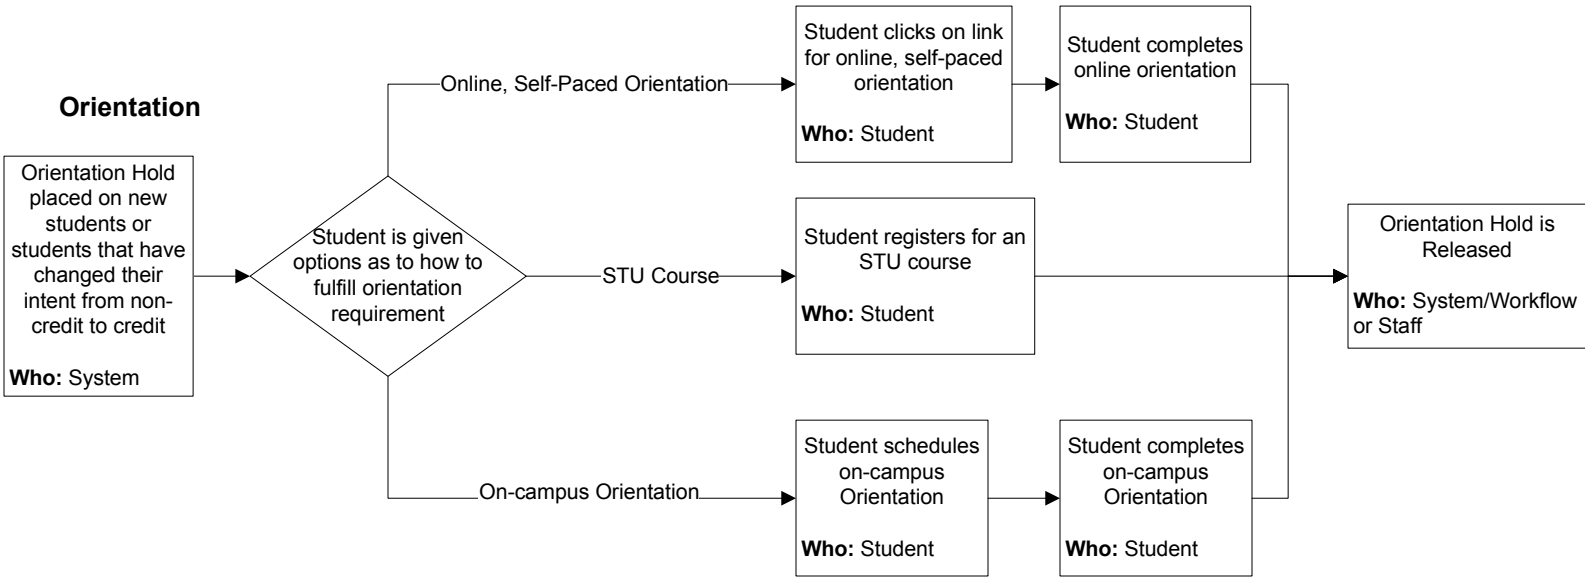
**Orientation**

Orientation Hold placed on new students or students that have changed their intent from non-credit to credit

**Who:** System

Student is given options as to how to fulfill orientation requirement

Online, Self-Paced Orientation

STU Course

On-campus Orientation

Student clicks on link for online, self-paced orientation

**Who:** Student

Student completes online orientation

**Who:** Student

Student registers for an STU course

**Who:** Student

Student schedules on-campus Orientation

**Who:** Student

Student completes on-campus Orientation

**Who:** Student

Orientation Hold is Released

**Who:** System/Workflow or Staff